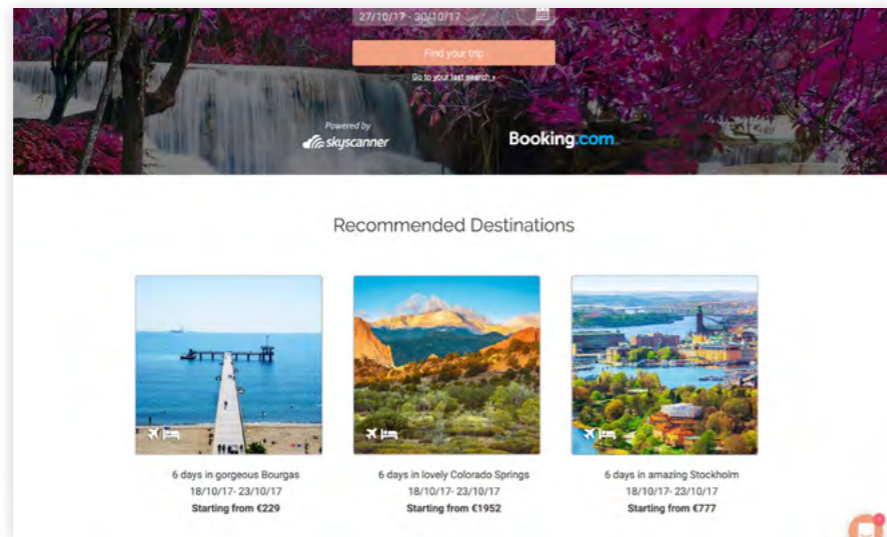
27/10/17 - 30/10/17

Find your trip

Go to your last search ›

Powered by
skyscanner

Booking.com

Recommended Destinations

6 days in gorgeous Bourgas
18/10/17- 23/10/17
Starting from €229

6 days in lovely Colorado Springs
18/10/17- 23/10/17
Starting from €1952

6 days in amazing Stockholm
18/10/17- 23/10/17
Starting from €777